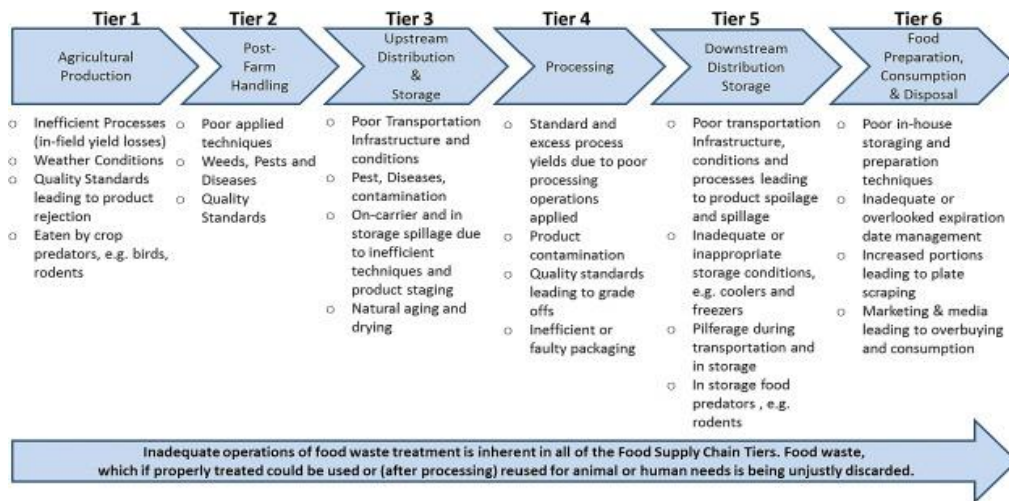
Tier 1

Agricultural Production

- Inefficient Processes (in-field yield losses)
- Weather Conditions
- Quality Standards leading to product rejection
- Eaten by crop predators, e.g. birds, rodents

Tier 2

Post-Farm Handling

- Poor applied techniques
- Weeds, Pests and Diseases
- Quality Standards

Tier 3

Upstream Distribution & Storage

- Poor Transportation Infrastructure and conditions
- Pest, Diseases, contamination
- On-carrier and in storage spillage due to inefficient techniques and product staging
- Natural aging and drying

Tier 4

Processing

- Standard and excess process yields due to poor processing operations applied
- Product contamination
- Quality standards leading to grade offs
- Inefficient or faulty packaging

Tier 5

Downstream Distribution Storage

- Poor transportation Infrastructure, conditions and processes leading to product spoilage and spillage
- Inadequate or inappropriate storage conditions, e.g. coolers and freezers
- Pilferage during transportation and in storage
- In storage food predators , e.g. rodents

Tier 6

Food Preparation, Consumption & Disposal

- Poor in-house storaging and preparation techniques
- Inadequate or overlooked expiration date management
- Increased portions leading to plate scraping
- Marketing & media leading to overbuying and consumption

Inadequate operations of food waste treatment is inherent in all of the Food Supply Chain Tiers. Food waste, which if properly treated could be used or (after processing) reused for animal or human needs is being unjustly discarded.